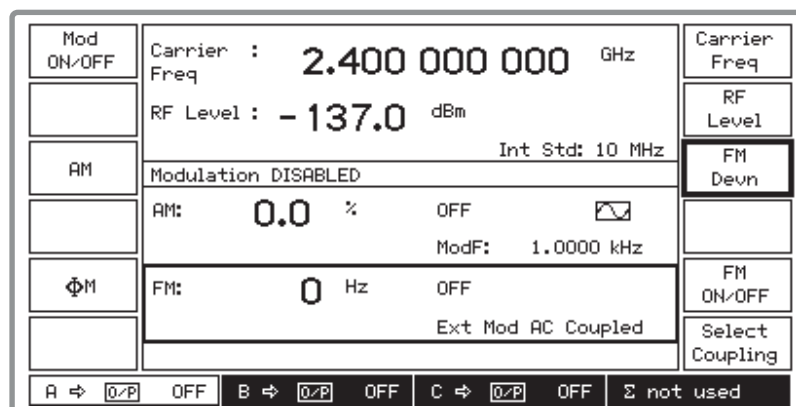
Mod ON/OFF

AM

ΦM

Carrier : Freq 2.400 000 000 GHz

RF Level : – 137.0 dBm

Int Std: 10 MHz

Modulation DISABLED

AM: 0.0 % OFF

ModF: 1.0000 kHz

FM: 0 Hz OFF

Ext Mod AC Coupled

Carrier Freq

RF Level

FM Devn

FM ON/OFF

Select Coupling

A ⇨ O/P OFF | B ⇨ O/P OFF | C ⇨ O/P OFF | Σ not used